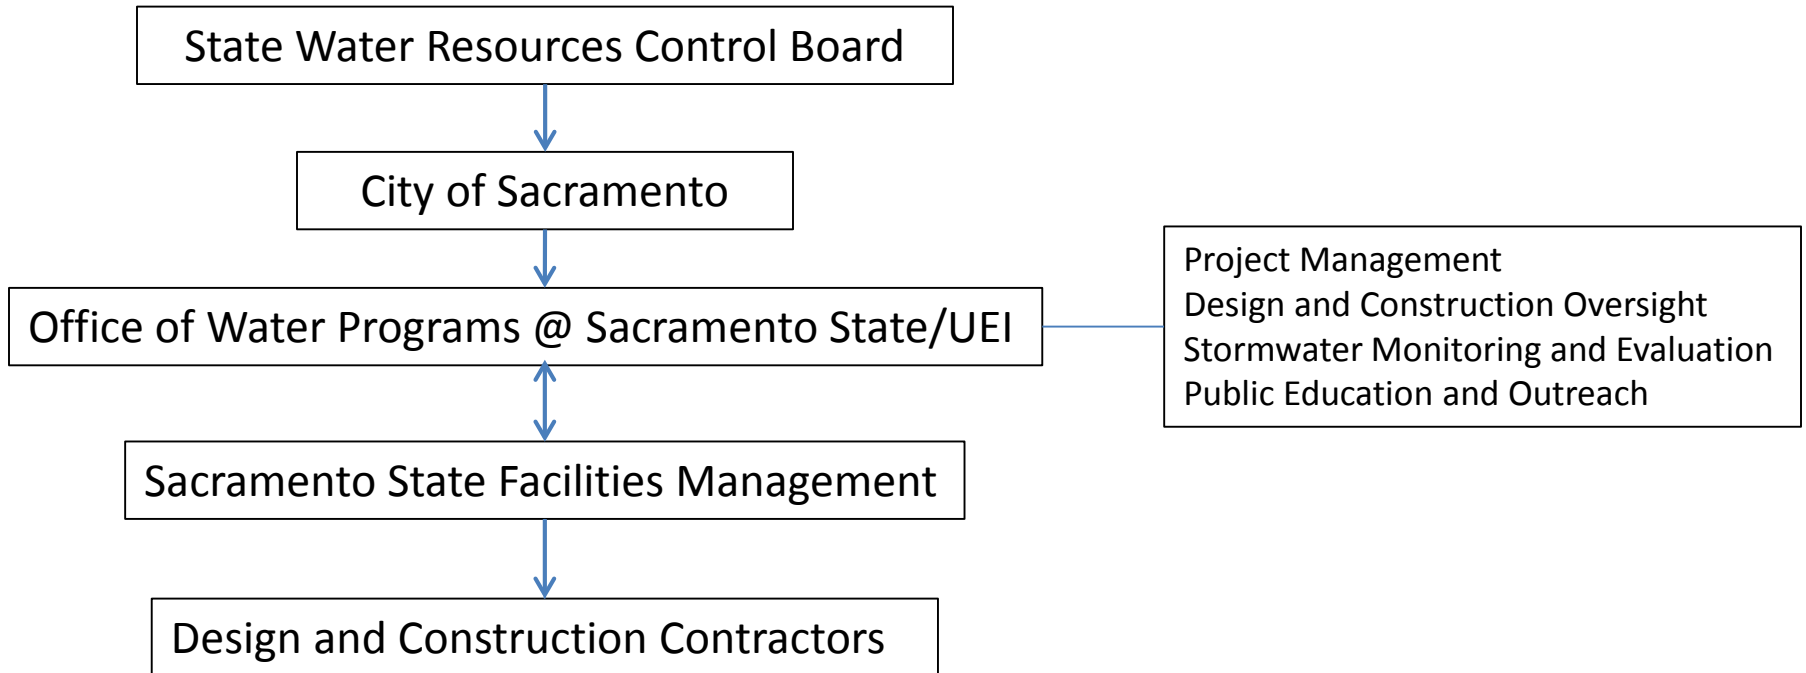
State Water Resources Control Board

City of Sacramento

Office of Water Programs @ Sacramento State/UEI

Project Management
Design and Construction Oversight
Stormwater Monitoring and Evaluation
Public Education and Outreach

Sacramento State Facilities Management

Design and Construction Contractors